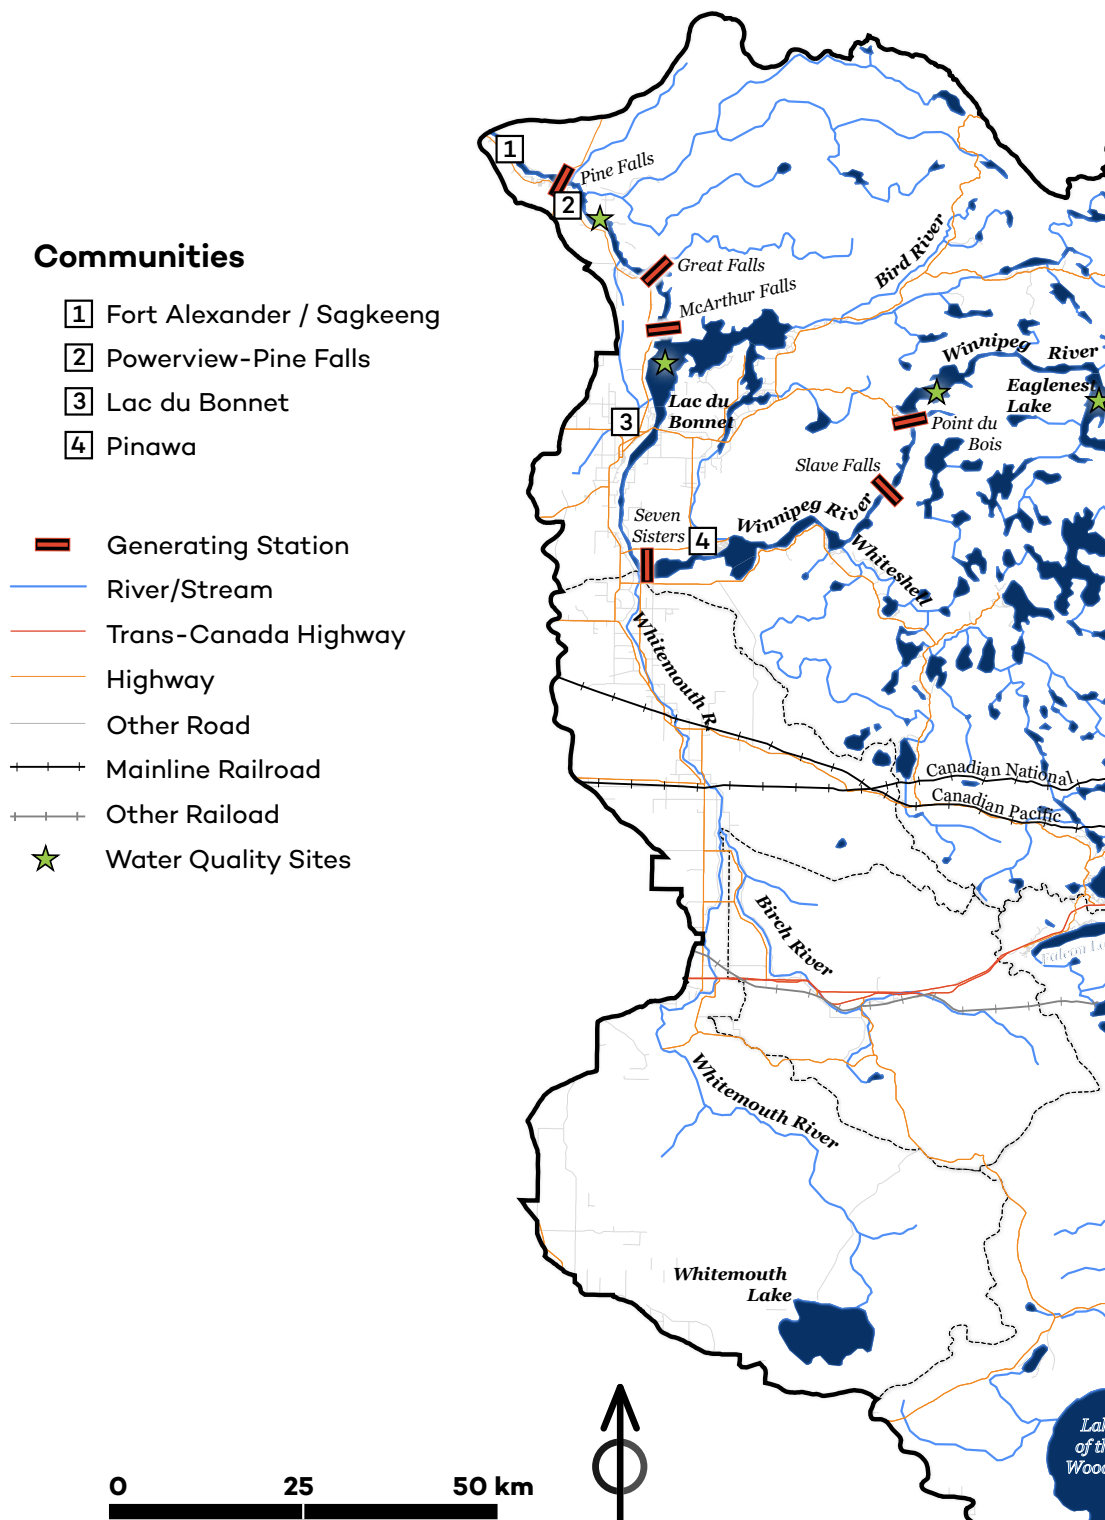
Communities

1 Fort Alexander / Sagkeeng
2 Powerview-Pine Falls
3 Lac du Bonnet
4 Pinawa

Generating Station
River/Stream
Trans-Canada Highway
Highway
Other Road
Mainline Railroad
Other Raiload
Water Quality Sites

0 25 50 km

1
2
Pine Falls
Great Falls
McArthur Falls
Bird River
Winnipeg River
Eaglenest Lake
Lac du Bonnet
3
Point du Bois
Slave Falls
Winnipeg River
Seven Sisters
4
Whiteshell
Whitemouth R.
Canadian National
Canadian Pacific
Birch River
Falcon L
Whitemouth River
Whitemouth Lake
Lak of th Wood